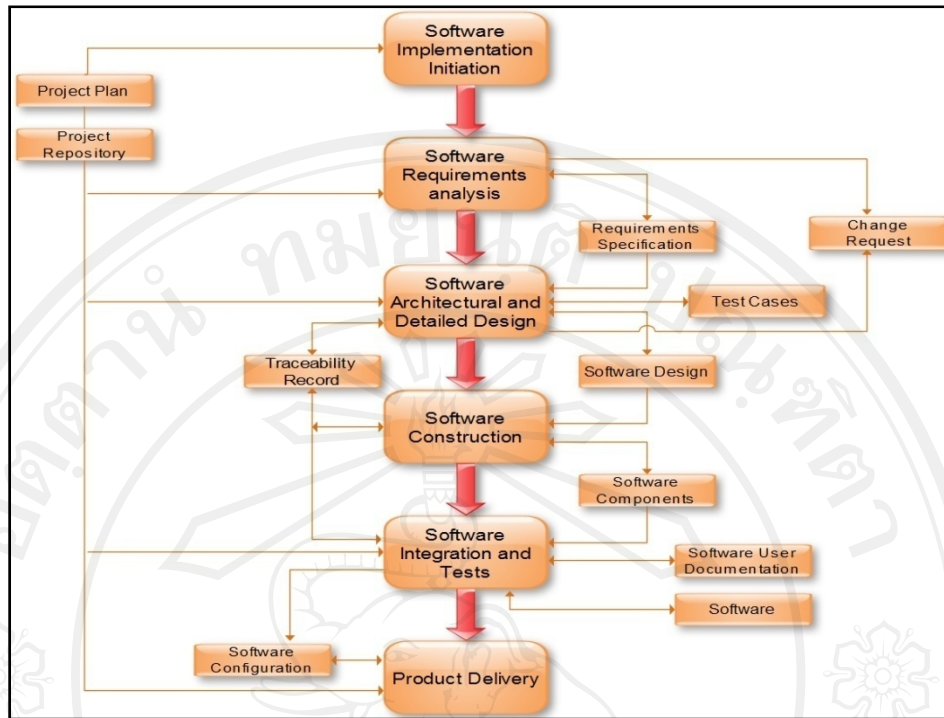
Software Implementation Initiation

Project Plan

Project Repository

Software Requirements analysis

Change Request

Requirements Specification

Software Architectural and Detailed Design

Test Cases

Traceability Record

Software Design

Software Construction

Software Components

Software Integration and Tests

Software User Documentation

Software

Software Configuration

Product Delivery